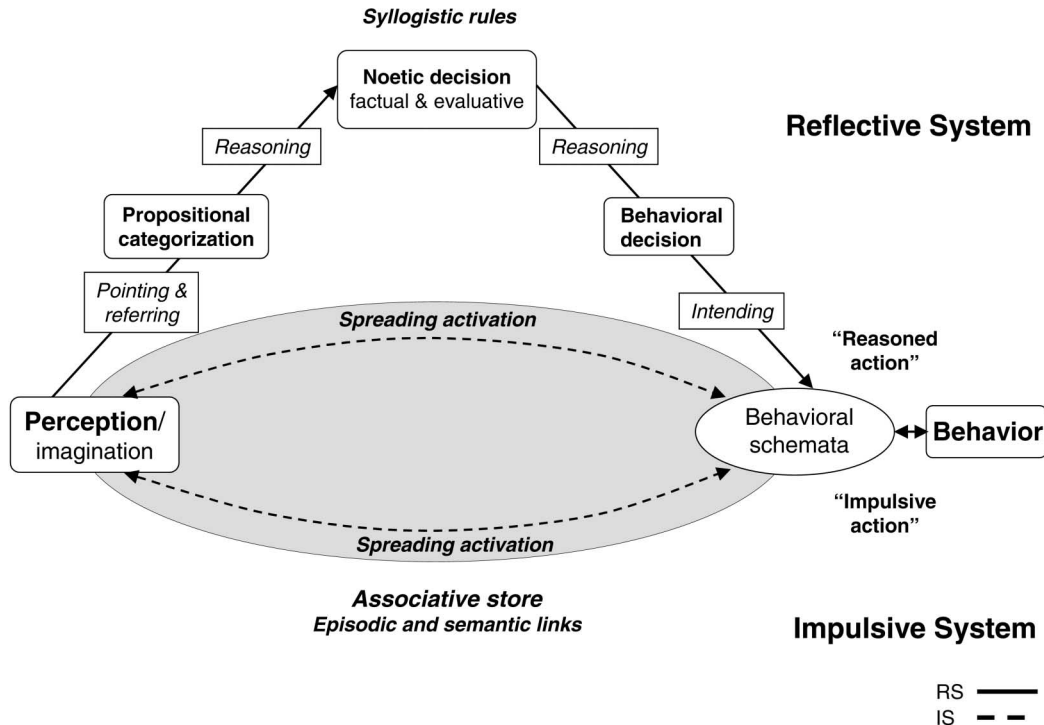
Syllogistic rules

Noetic decision
factual & evaluative

Reflective System

Reasoning

Reasoning

Propositional categorization

Behavioral decision

Pointing & referring

Intending

Spreading activation

"Reasoned action"

Perception/ imagination

Behavioral schemata

Behavior

"Impulsive action"

Spreading activation

Associative store
Episodic and semantic links

Impulsive System

RS
IS